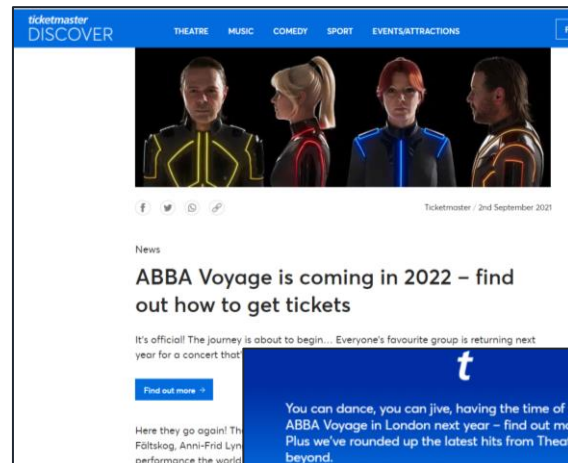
ticketmaster DISCOVER

THEATRE MUSIC COMEDY SPORT EVENTS/ATTRACTIONS

Ticketmaster / 2nd September 2021

News

ABBA Voyage is coming in 2022 – find out how to get tickets

It's official! The journey is about to begin... Everyone's favourite group is returning next year for a concert that'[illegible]

Find out more →

Here they go again! Th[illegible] Fältskog, Anni-Frid Lyn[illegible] performance the world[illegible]

t

You can dance, you can jive, having the time of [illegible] ABBA Voyage in London next year – find out m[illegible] Plus we've rounded up the latest hits from Thea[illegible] beyond.